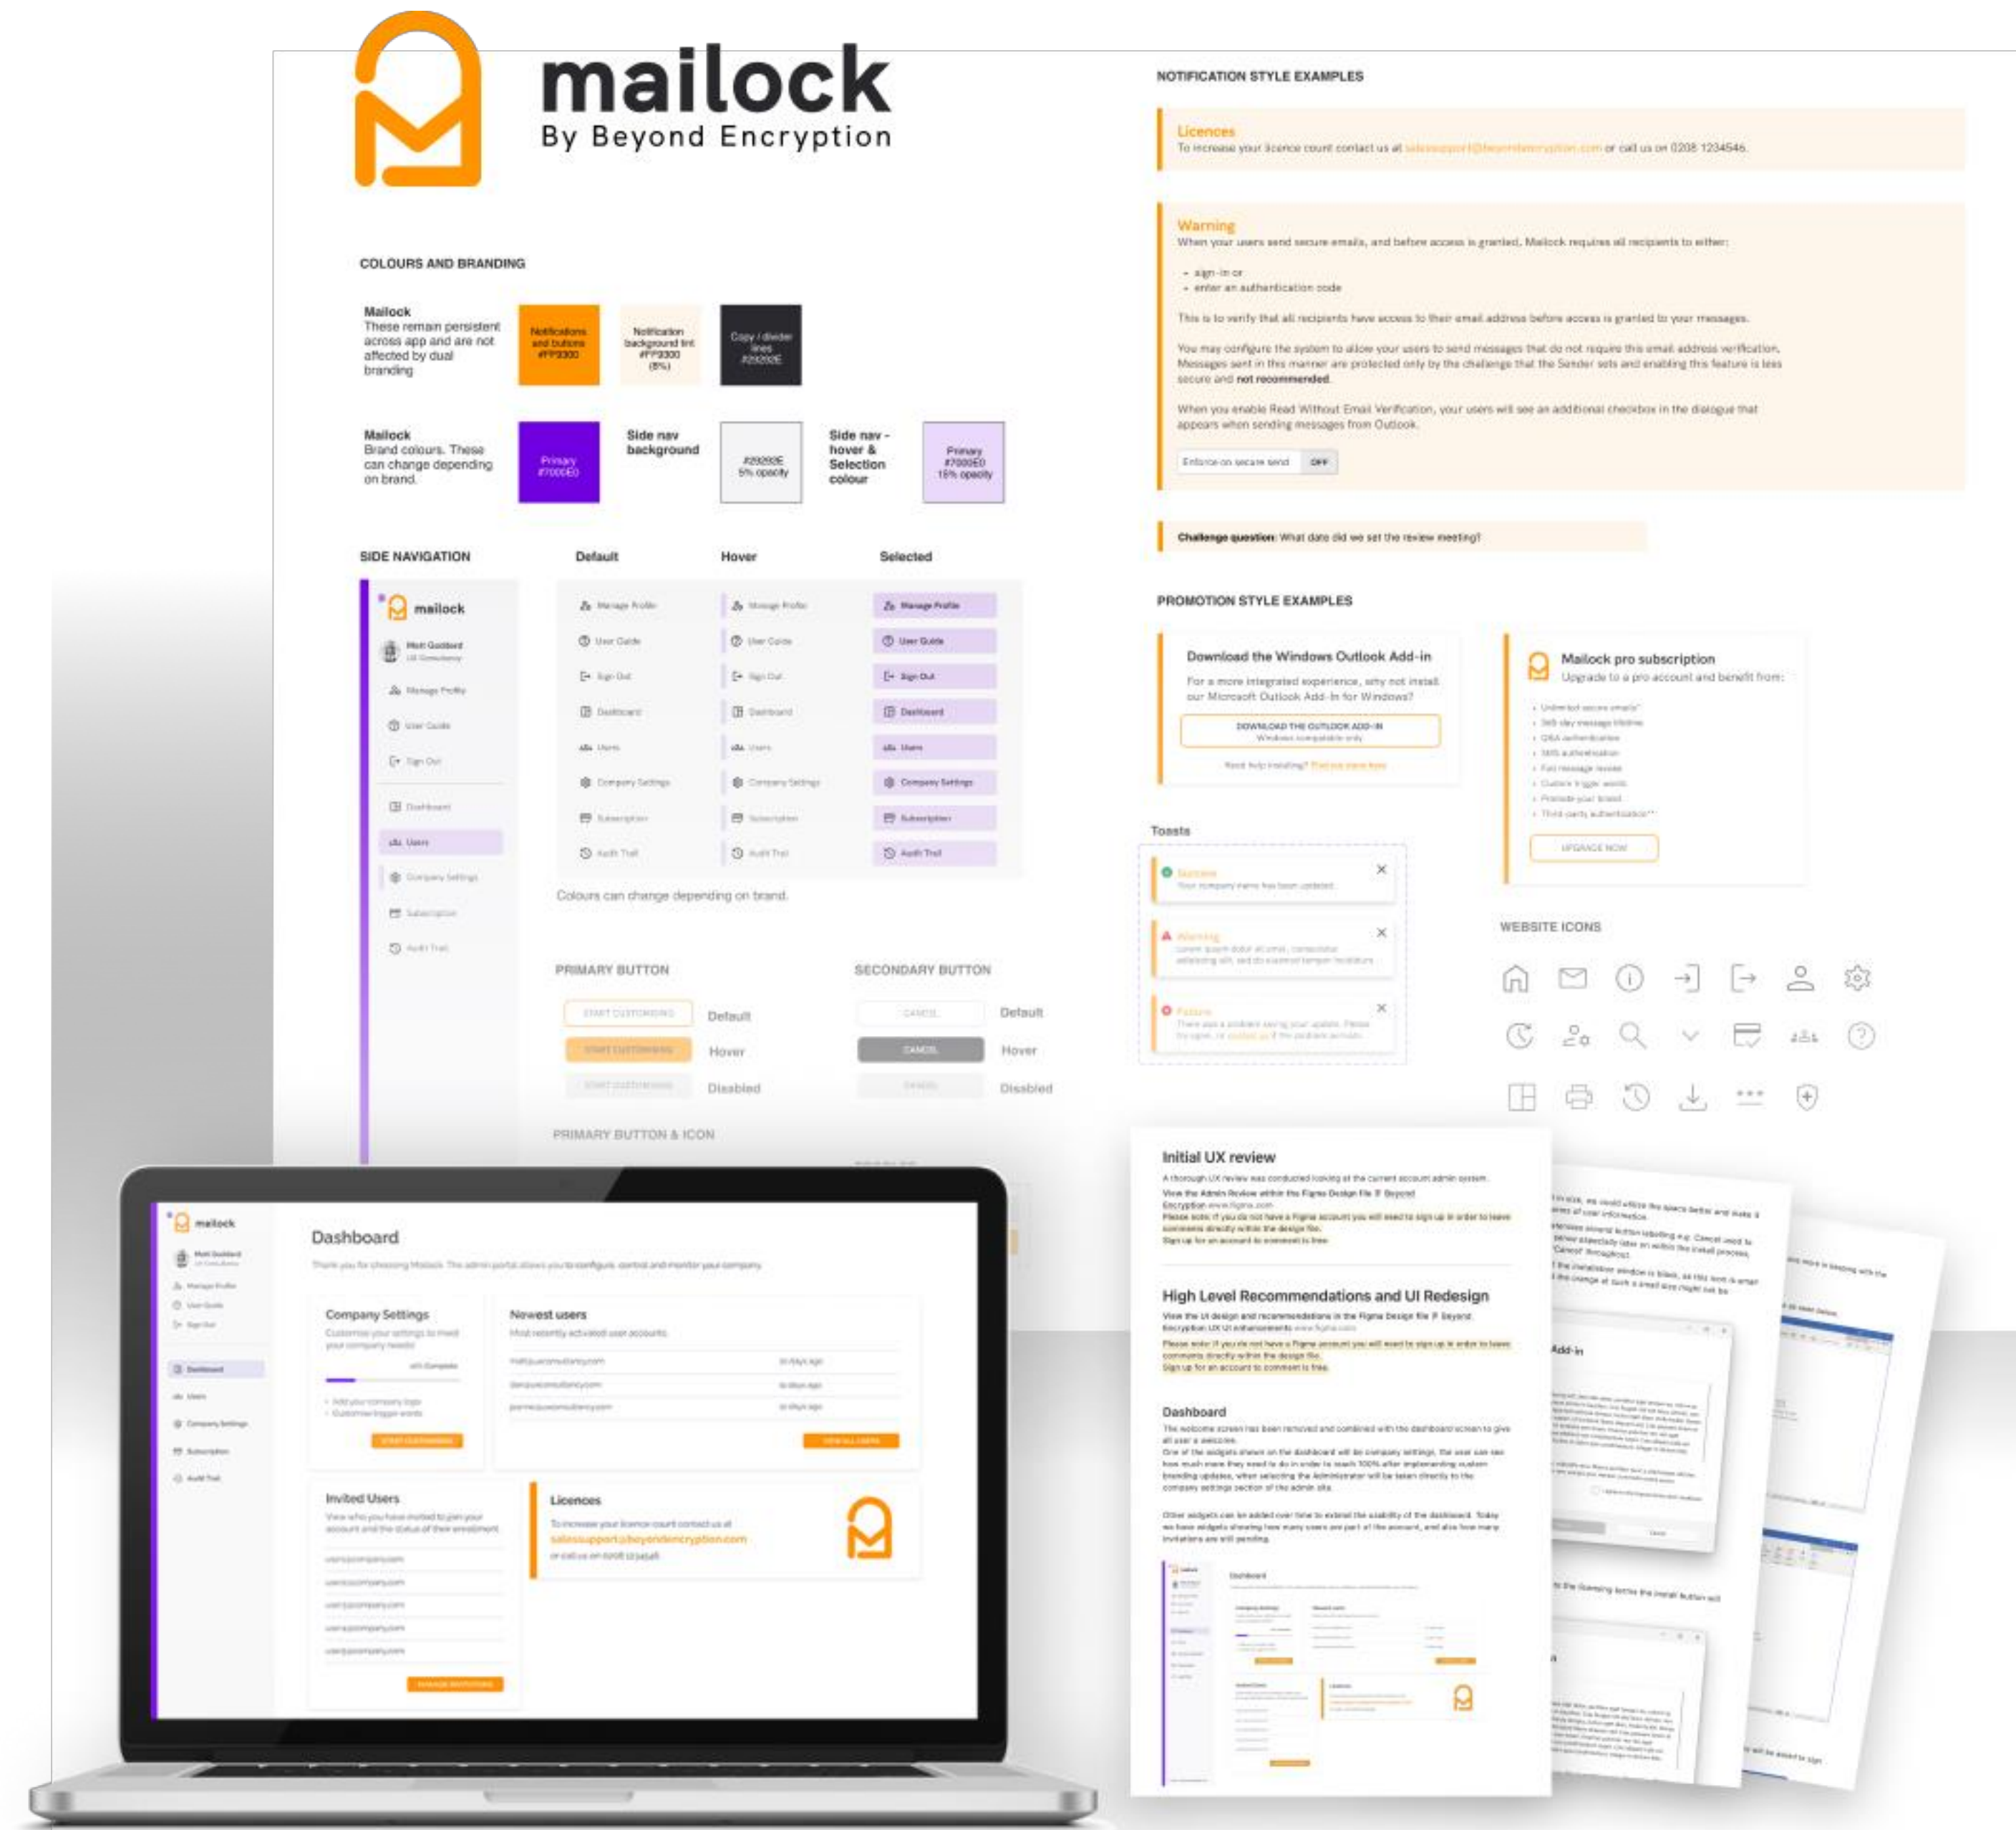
mailock
By Beyond Encryption

COLOURS AND BRANDING

Mailock
These remain persistent across app and are not affected by dual branding

Notifications and buttons #FF9300

Notification background tint #FF9300 (8%)

Copy / divider lines #20202E

Mailock
Brand colours. These can change depending on brand.

Primary #7000ED

Side nav background

#29292E 5% opacity

Side nav - hover & Selection colour

Primary #7000ED 15% opacity

SIDE NAVIGATION

Default

Hover

Selected

mailock

Manage Profile
User Guide
Sign Out
Dashboard
Users
Company Settings
Subscription
Audit Trail

Colours can change depending on brand.

PRIMARY BUTTON

START CUSTOMISING Default
START CUSTOMISING Hover
START CUSTOMISING Disabled

SECONDARY BUTTON

CANCEL Default
CANCEL Hover
CANCEL Disabled

PRIMARY BUTTON & ICON

NOTIFICATION STYLE EXAMPLES

Licences
To increase your licence count contact us at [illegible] or call us on 0208 1234546.

Warning
When your users send secure emails, and before access is granted, Mailock requires all recipients to either:

- sign-in or
- enter an authentication code

This is to verify that all recipients have access to their email address before access is granted to your messages.

You may configure the system to allow your users to send messages that do not require this email address verification. Messages sent in this manner are protected only by the challenge that the Sender sets and enabling this feature is less secure and not recommended.

When you enable Read Without Email Verification, your users will see an additional checkbox in the dialogue that appears when sending messages from Outlook.

Enforce on secure send OFF

Challenge question: What date did we set the review meeting?

PROMOTION STYLE EXAMPLES

Download the Windows Outlook Add-in
For a more integrated experience, why not install our Microsoft Outlook Add-In for Windows?
DOWNLOAD THE OUTLOOK ADD-IN
Windows compatible only
Need help installing? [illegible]

Mailock pro subscription
Upgrade to a pro account and benefit from:
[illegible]
UPGRADE NOW

Toasts

Success
Your company name has been updated.

Warning
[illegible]

Failure
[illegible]

WEBSITE ICONS

mailock
Dashboard
Thank you for choosing Mailock. The admin portal allows you to configure, control and monitor your company.

Company Settings
Newest users
Invited Users
Licences
To increase your licence count contact us at salessupport@beyondencryption.com or call us on 0208 1234546

Initial UX review
A thorough UX review was conducted looking at the current account admin system.
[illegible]

High Level Recommendations and UI Redesign
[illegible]

Dashboard
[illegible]